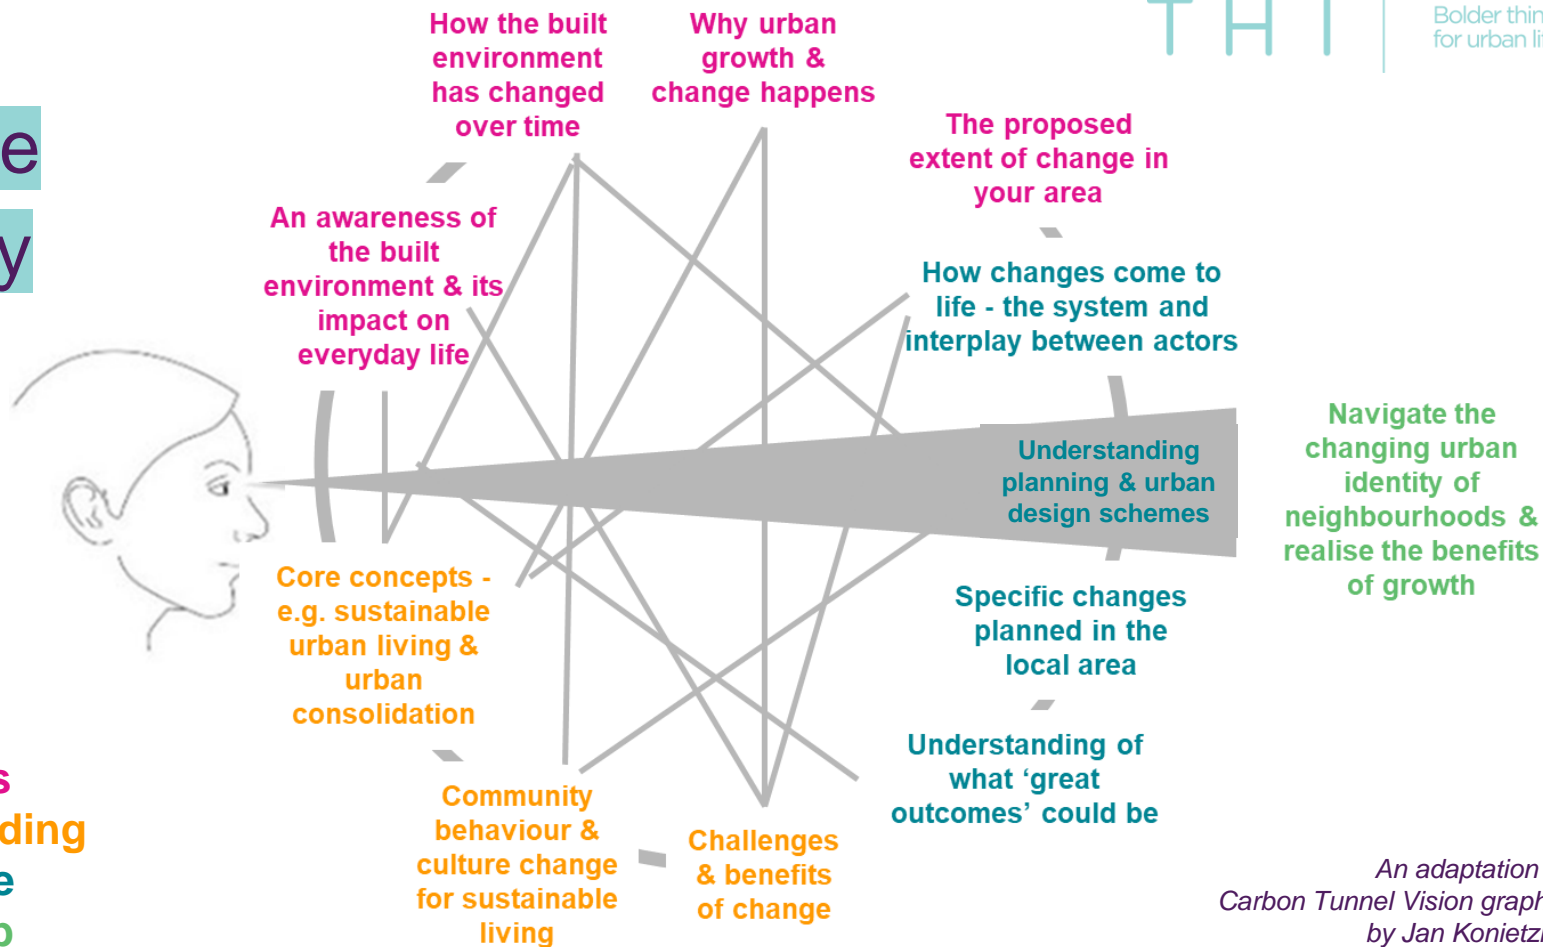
e

y

s

ding

e

b

T H I

Bolder thin
for urban li

How the built environment has changed over time

Why urban growth & change happens

The proposed extent of change in your area

An awareness of the built environment & its impact on everyday life

How changes come to life - the system and interplay between actors

Understanding planning & urban design schemes

Navigate the changing urban identity of neighbourhoods & realise the benefits of growth

Core concepts - e.g. sustainable urban living & urban consolidation

Specific changes planned in the local area

Understanding of what 'great outcomes' could be

Community behaviour & culture change for sustainable living

Challenges & benefits of change

An adaptation
Carbon Tunnel Vision graph
by Jan Konietz